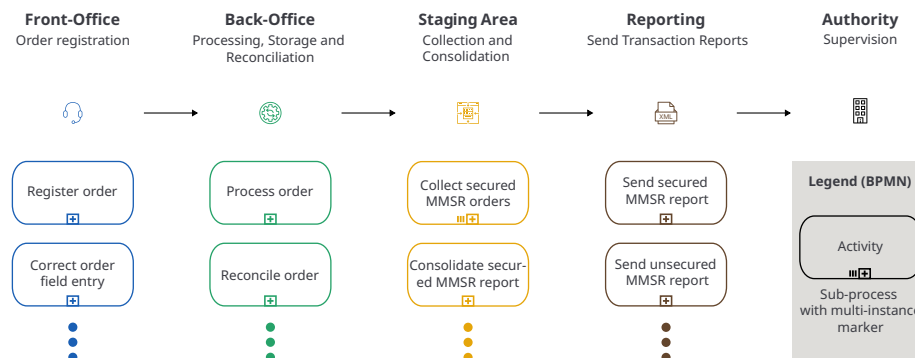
Front-Office
Order registration

Back-Office
Processing, Storage and Reconciliation

Staging Area
Collection and Consolidation

Reporting
Send Transaction Reports

Authority
Supervision

XML

Register order

Correct order field entry

Process order

Reconcile order

Collect secured MMSR orders

Consolidate secured MMSR report

Send secured MMSR report

Send unsecured MMSR report

Legend (BPMN)

Activity

Sub-process with multi-instanc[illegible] marker